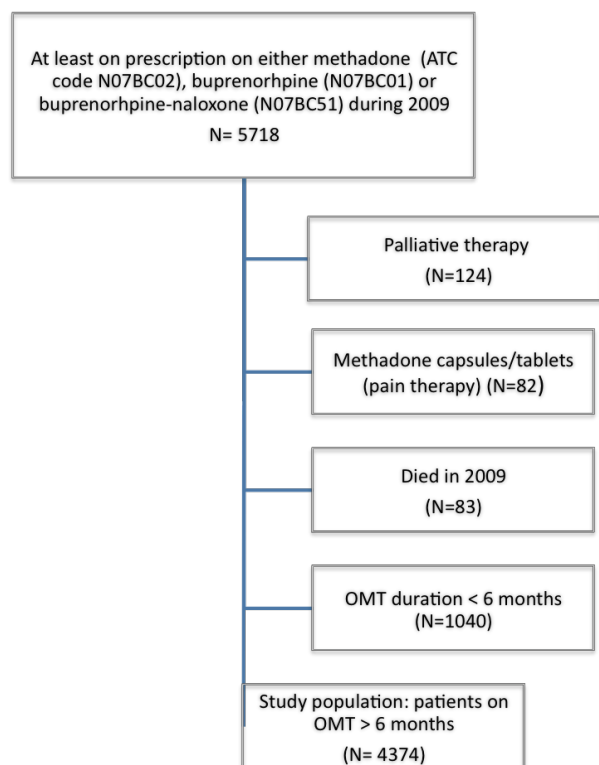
At least on prescription on either methadone (ATC code N07BC02), buprenorhpine (N07BC01) or buprenorhpine-naloxone (N07BC51) during 2009
N= 5718

Palliative therapy
(N=124)

Methadone capsules/tablets (pain therapy) (N=82)

Died in 2009
(N=83)

OMT duration < 6 months
(N=1040)

Study population: patients on OMT > 6 months
(N= 4374)